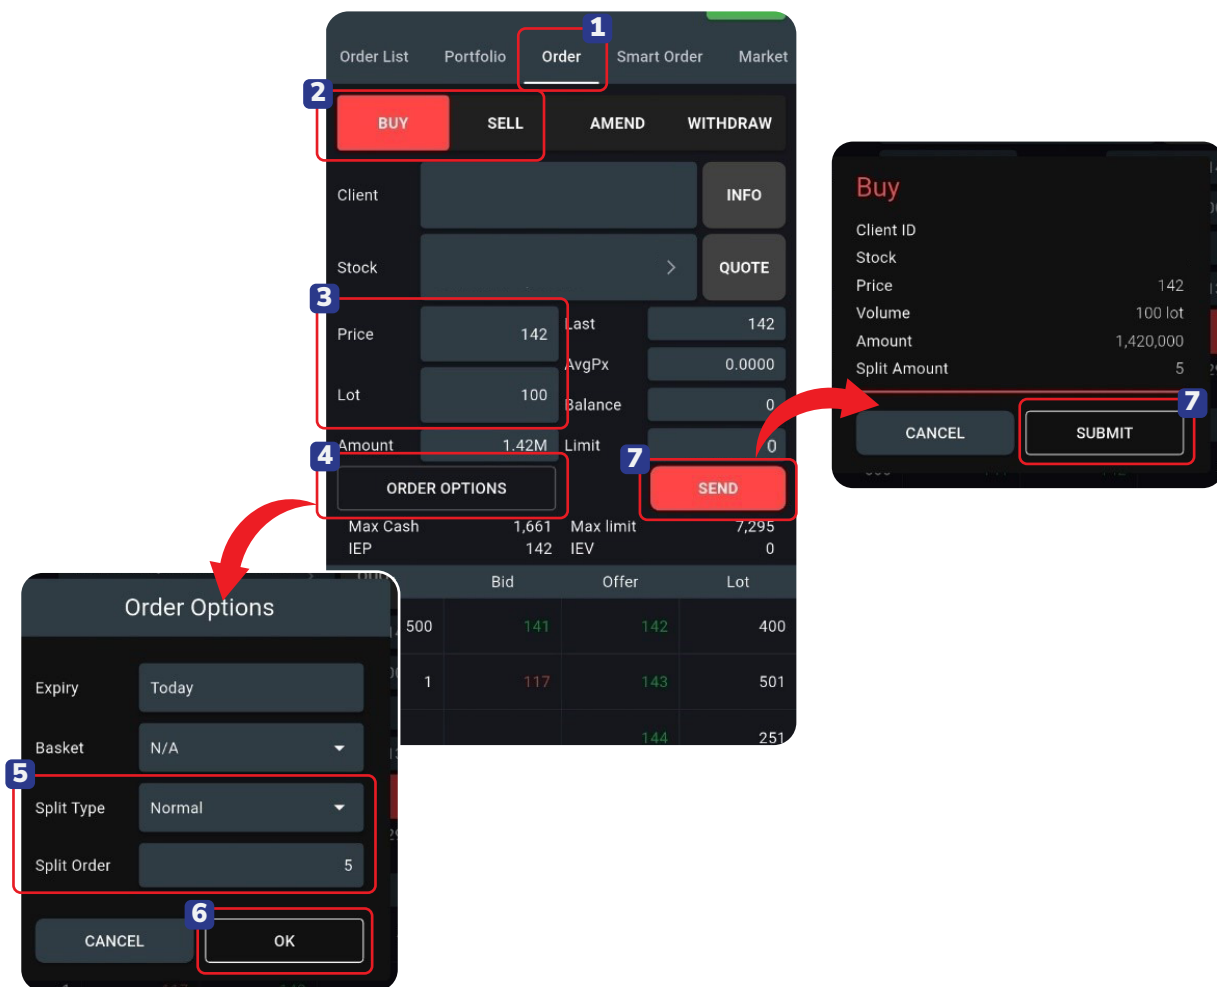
Order List Portfolio Order Smart Order Market

1

2

BUY SELL AMEND WITHDRAW

Client INFO

Stock QUOTE

3

Price 142 Last 142

AvgPx 0.0000

Lot 100 Balance 0

Amount 1.42M Limit 0

4

ORDER OPTIONS

7

SEND

Max Cash 1,661 Max limit 7,295

IEP 142 IEV 0

| | Bid | Offer | Lot |
|---|---|---|---|
| 500 | 141 | 142 | 400 |
| 1 | 117 | 143 | 501 |
| | | 144 | 251 |

Buy

Client ID

Stock

Price 142

Volume 100 lot

Amount 1,420,000

Split Amount 5

7

CANCEL SUBMIT

Order Options

Expiry Today

Basket N/A

5

Split Type Normal

Split Order 5

6

CANCEL OK